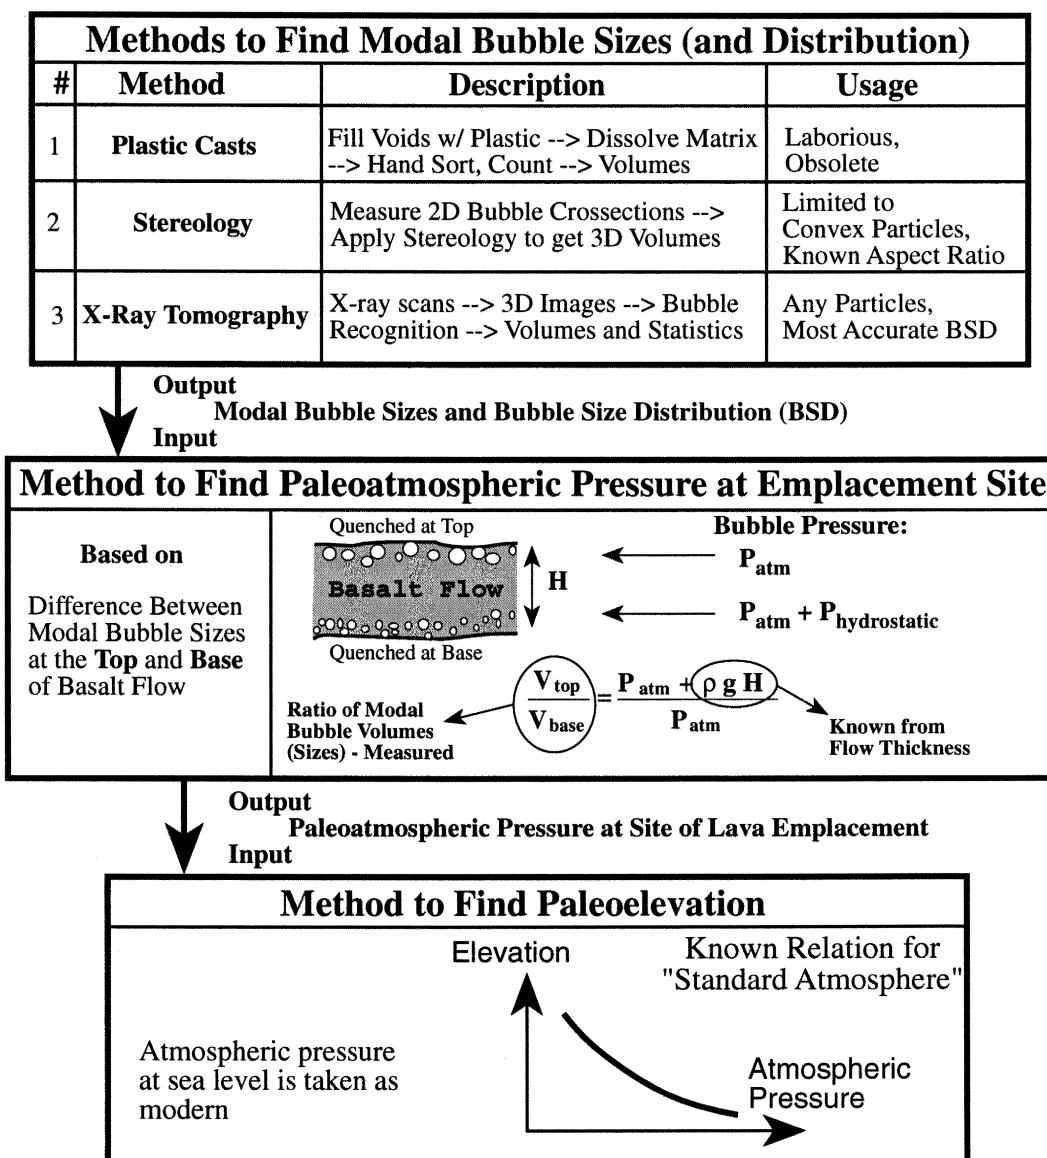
Methods to Find Modal Bubble Sizes (and Distribution)

| # | Method | Description | Usage |
|---|---|---|---|
| 1 | Plastic Casts | Fill Voids w/ Plastic --> Dissolve Matrix --> Hand Sort, Count --> Volumes | Laborious, Obsolete |
| 2 | Stereology | Measure 2D Bubble Crossections --> Apply Stereology to get 3D Volumes | Limited to Convex Particles, Known Aspect Ratio |
| 3 | X-Ray Tomography | X-ray scans --> 3D Images --> Bubble Recognition --> Volumes and Statistics | Any Particles, Most Accurate BSD |

Output
Modal Bubble Sizes and Bubble Size Distribution (BSD)
Input

Method to Find Paleoatmospheric Pressure at Emplacement Site

Based on

Difference Between Modal Bubble Sizes at the Top and Base of Basalt Flow

Quenched at Top
Basalt Flow
H
Quenched at Base

Bubble Pressure:
$P_{atm}$
$P_{atm} + P_{hydrostatic}$

$\frac{V_{top}}{V_{base}} = \frac{P_{atm} + \rho g H}{P_{atm}}$

Ratio of Modal Bubble Volumes (Sizes) - Measured

Known from Flow Thickness

Output
Paleoatmospheric Pressure at Site of Lava Emplacement
Input

Method to Find Paleoelevation

Atmospheric pressure at sea level is taken as modern

Elevation

Known Relation for "Standard Atmosphere"

Atmospheric Pressure